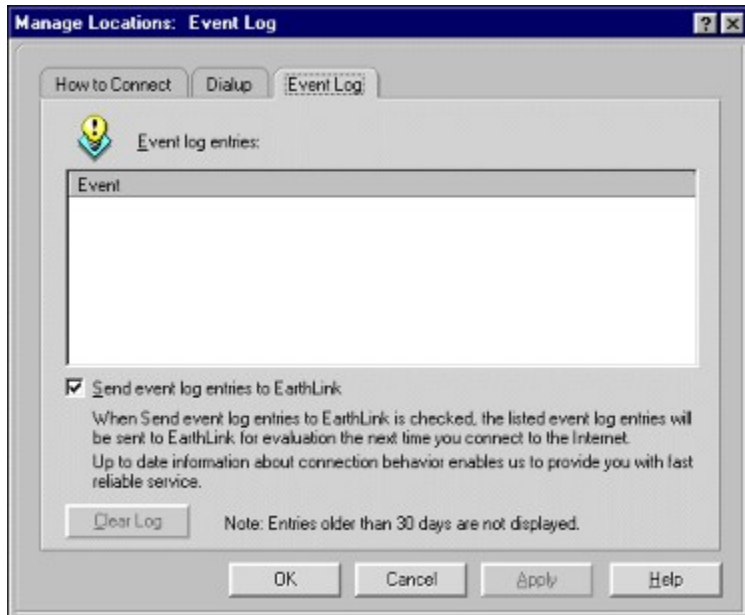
Manage Locations: Event Log

?

How to Connect

Dialup

Event Log

Event log entries:

Event

Send event log entries to EarthLink

When Send event log entries to EarthLink is checked, the listed event log entries will be sent to EarthLink for evaluation the next time you connect to the Internet.

Up to date information about connection behavior enables us to provide you with fast reliable service.

Clear Log

Note: Entries older than 30 days are not displayed.

OK

Cancel

Apply

Help